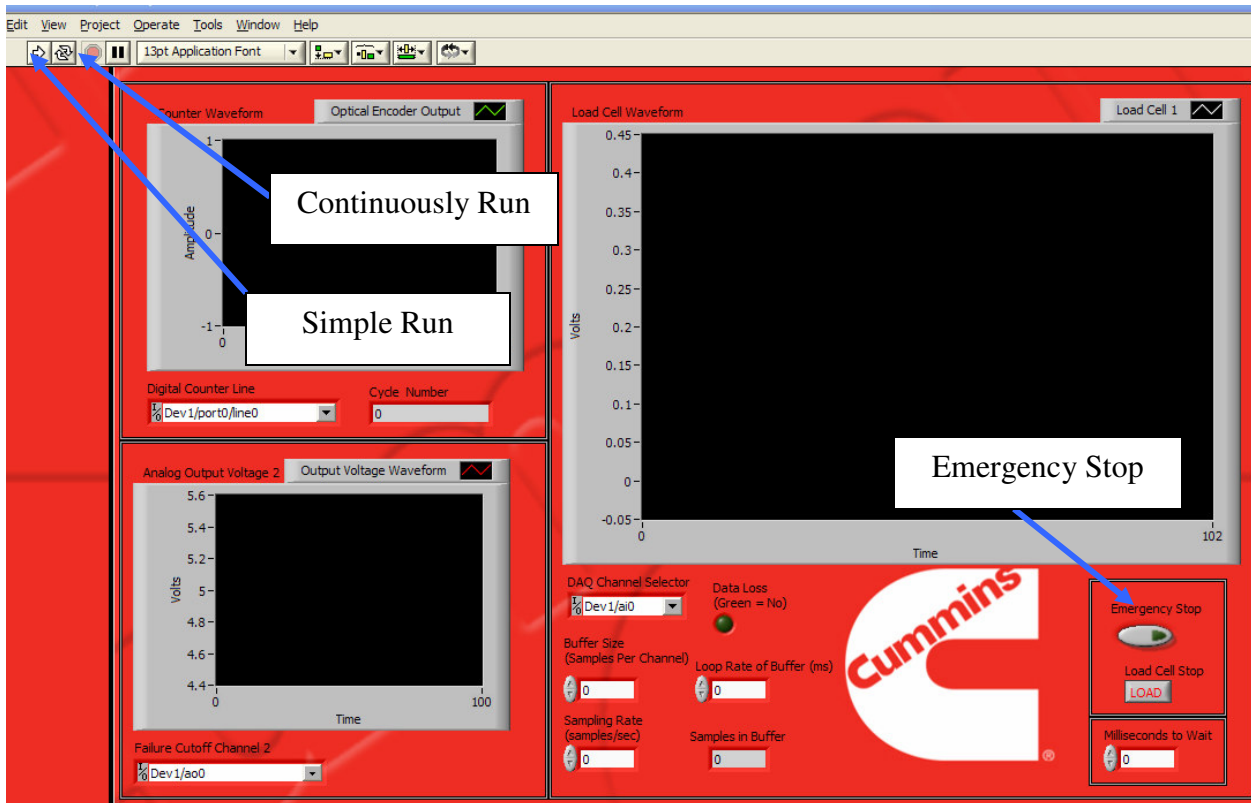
Edit View Project Operate Tools Window Help

13pt Application Font

Counter Waveform

Optical Encoder Output

1

Amplitude

0

-1

0

Continuously Run

Simple Run

Digital Counter Line

Dev1/port0/line0

Cycle Number

0

Load Cell Waveform

Load Cell 1

0.45

0.4

0.35

0.3

0.25

0.2

0.15

0.1

0.05

0

-0.05

Volts

0

Time

102

Emergency Stop

Analog Output Voltage 2

Output Voltage Waveform

5.6

5.4

5.2

5

4.8

4.6

4.4

Volts

0

Time

100

Failure Cutoff Channel 2

Dev1/ao0

DAQ Channel Selector

Dev1/ai0

Data Loss (Green = No)

Buffer Size (Samples Per Channel)

0

Loop Rate of Buffer (ms)

0

Sampling Rate (samples/sec)

0

Samples in Buffer

0

Cummins

Emergency Stop

Load Cell Stop

LOAD

Milliseconds to Wait

0